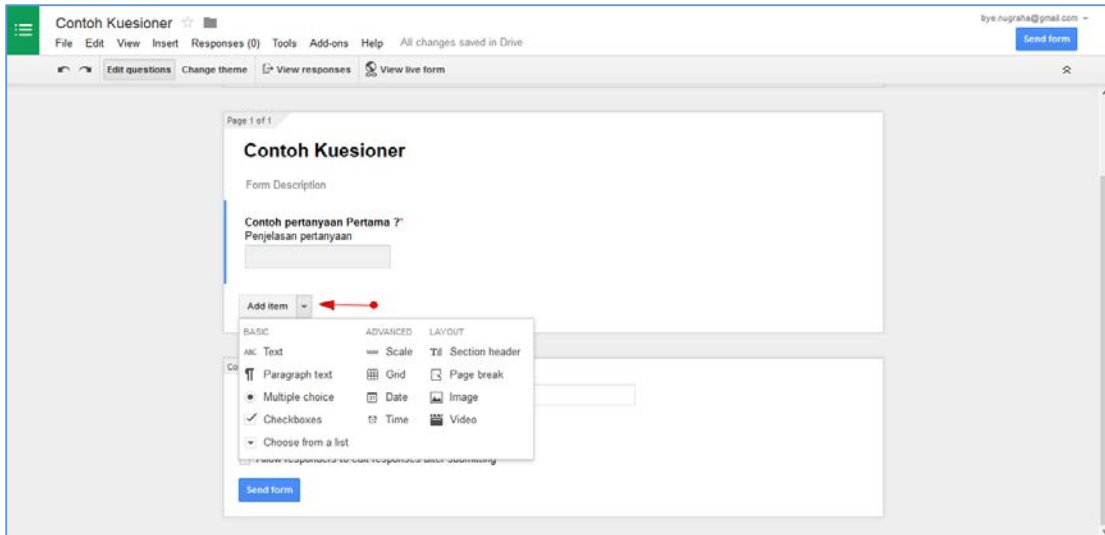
Contoh Kuesioner

File Edit View Insert Responses (0) Tools Add-ons Help All changes saved in Drive

bye.nugraha@gmail.com

Send form

Edit questions Change theme View responses View live form

Page 1 of 1

Contoh Kuesioner

Form Description

Contoh pertanyaan Pertama ?*
Penjelasan pertanyaan

Add item

BASIC
ABC Text
Paragraph text
Multiple choice
Checkboxes
Choose from a list

ADVANCED
Scale
Grid
Date
Time

LAYOUT
Section header
Page break
Image
Video

Co

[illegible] responders to edit responses after submitting

Send form